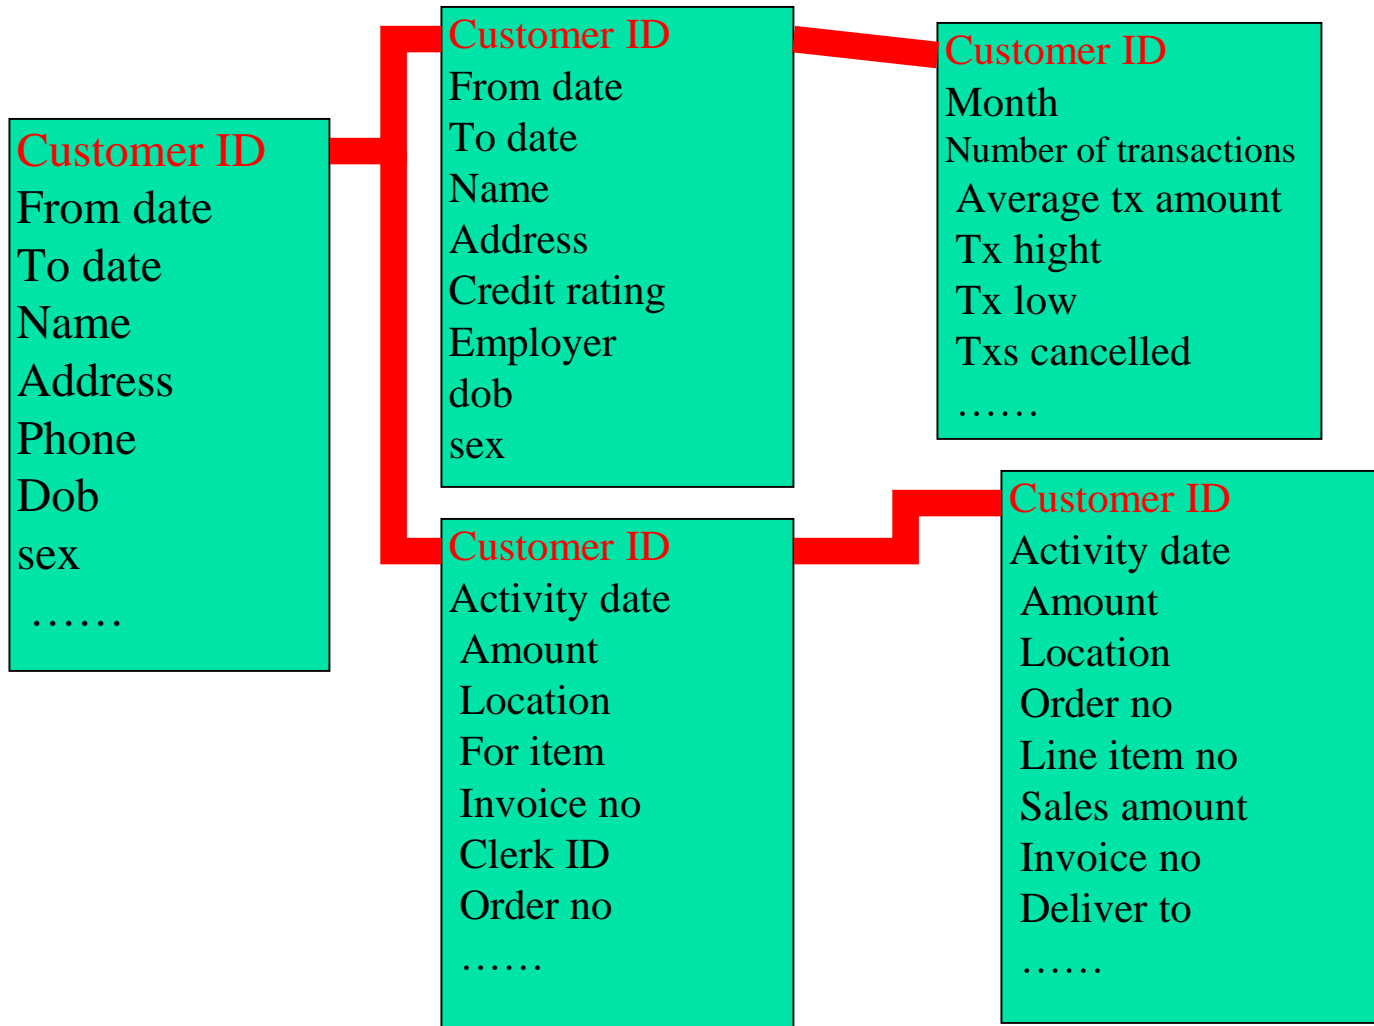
Customer ID
From date
To date
Name
Address
Phone
Dob
sex
……

Customer ID
From date
To date
Name
Address
Credit rating
Employer
dob
sex

Customer ID
Month
Number of transactions
Average tx amount
Tx hight
Tx low
Txs cancelled
……

Customer ID
Activity date
Amount
Location
For item
Invoice no
Clerk ID
Order no
……

Customer ID
Activity date
Amount
Location
Order no
Line item no
Sales amount
Invoice no
Deliver to
……